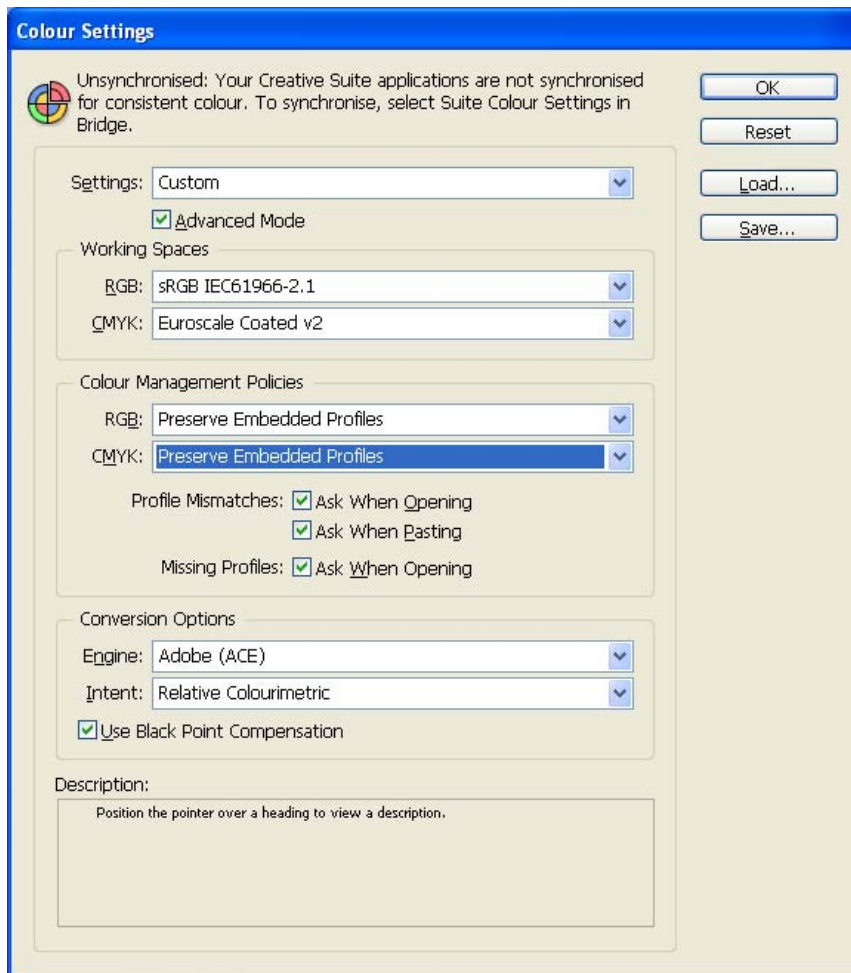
Colour Settings

Unsynchronised: Your Creative Suite applications are not synchronised for consistent colour. To synchronise, select Suite Colour Settings in Bridge.

OK

Reset

Load...

Save...

Settings: Custom

Advanced Mode

Working Spaces

RGB: sRGB IEC61966-2.1

CMYK: Euroscale Coated v2

Colour Management Policies

RGB: Preserve Embedded Profiles

CMYK: Preserve Embedded Profiles

Profile Mismatches: Ask When Opening

Ask When Pasting

Missing Profiles: Ask When Opening

Conversion Options

Engine: Adobe (ACE)

Intent: Relative Colourimetric

Use Black Point Compensation

Description:

Position the pointer over a heading to view a description.